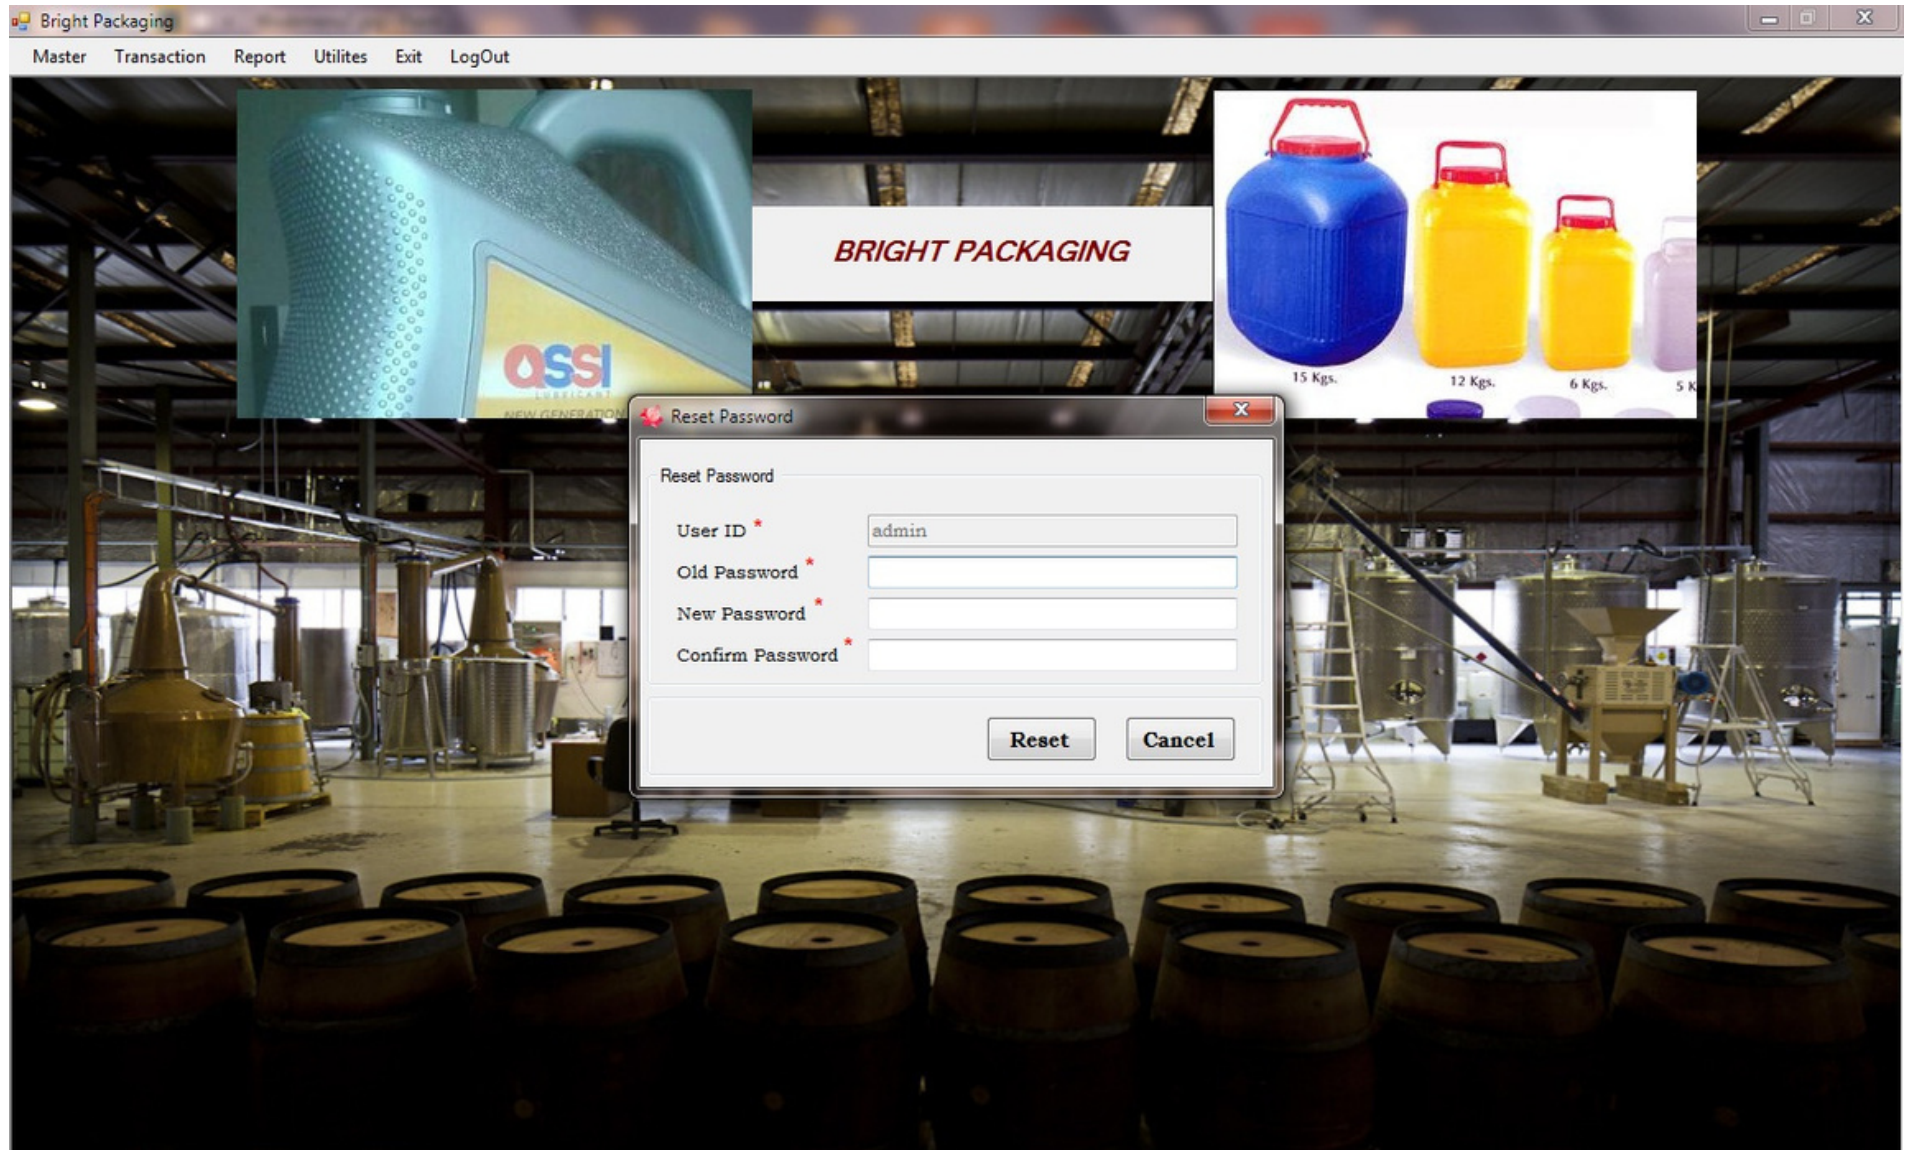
Bright Packaging

Master Transaction Report Utilites Exit LogOut

assi
LUBRICANT
NEW GENERATION

BRIGHT PACKAGING

15 Kgs. 12 Kgs. 6 Kgs. 5 K

Reset Password

Reset Password

User ID *
admin
Old Password *
New Password *
Confirm Password *

Reset Cancel